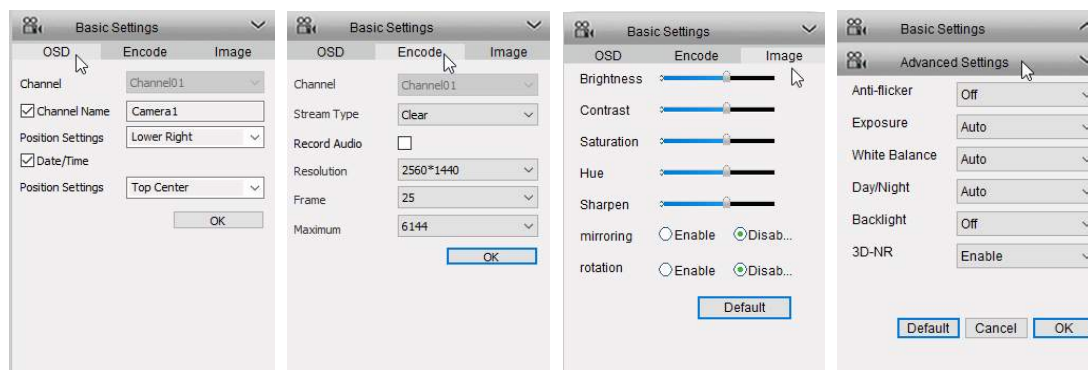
Basic Settings

OSD Encode Image

Channel Channel01

Channel Name Camera1

Position Settings Lower Right

Date/Time

Position Settings Top Center

OK

Basic Settings

OSD Encode Image

Channel Channel01

Stream Type Clear

Record Audio

Resolution 2560*1440

Frame 25

Maximum 6144

OK

Basic Settings

OSD Encode Image

Brightness

Contrast

Saturation

Hue

Sharpen

mirroring Enable Disab...

rotation Enable Disab...

Default

Basic Settings

Advanced Settings

Anti-flicker Off

Exposure Auto

White Balance Auto

Day/Night Auto

Backlight Off

3D-NR Enable

Default Cancel OK